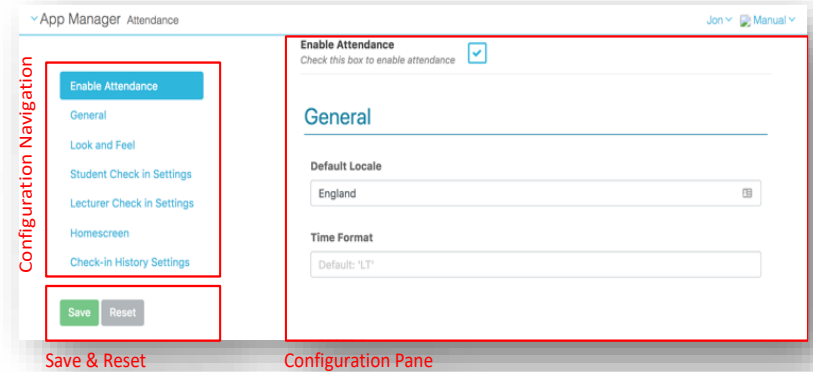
App Manager Attendance

Jon Manual

Configuration Navigation

Enable Attendance
General
Look and Feel
Student Check in Settings
Lecturer Check in Settings
Homescreen
Check-in History Settings

Save Reset

Save & Reset

Enable Attendance
Check this box to enable attendance

General

Default Locale
England

Time Format
Default: 'LT'

Configuration Pane